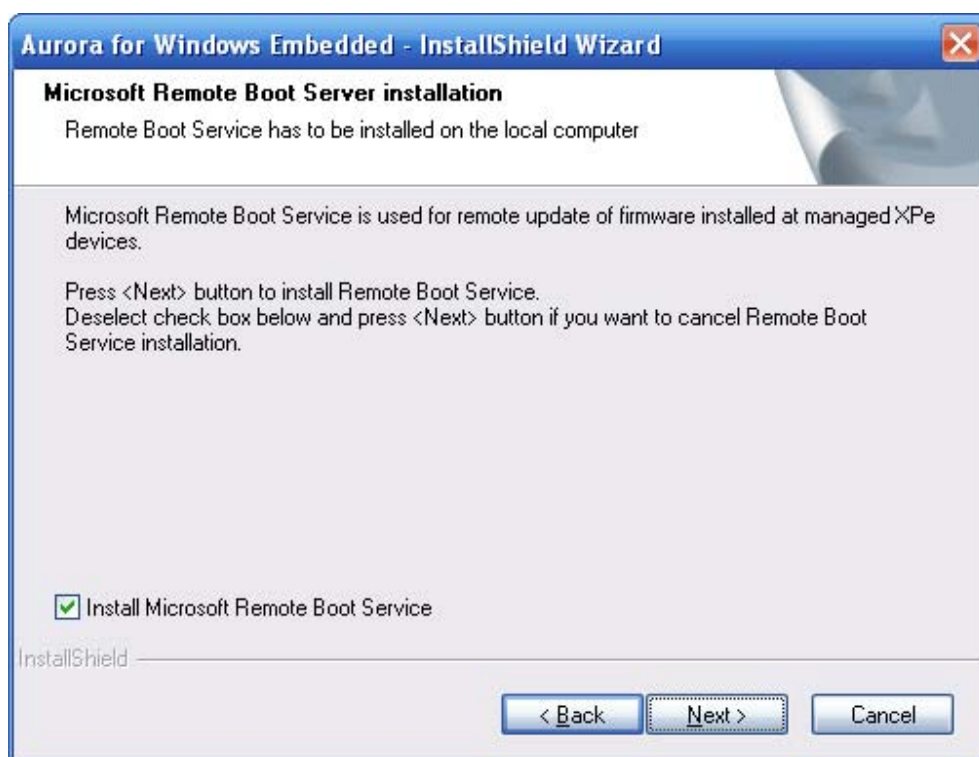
Aurora for Windows Embedded - InstallShield Wizard

Microsoft Remote Boot Server installation

Remote Boot Service has to be installed on the local computer

Microsoft Remote Boot Service is used for remote update of firmware installed at managed XPe devices.

Press <Next> button to install Remote Boot Service.
Deselect check box below and press <Next> button if you want to cancel Remote Boot Service installation.

Install Microsoft Remote Boot Service

InstallShield

< Back
Next >
Cancel